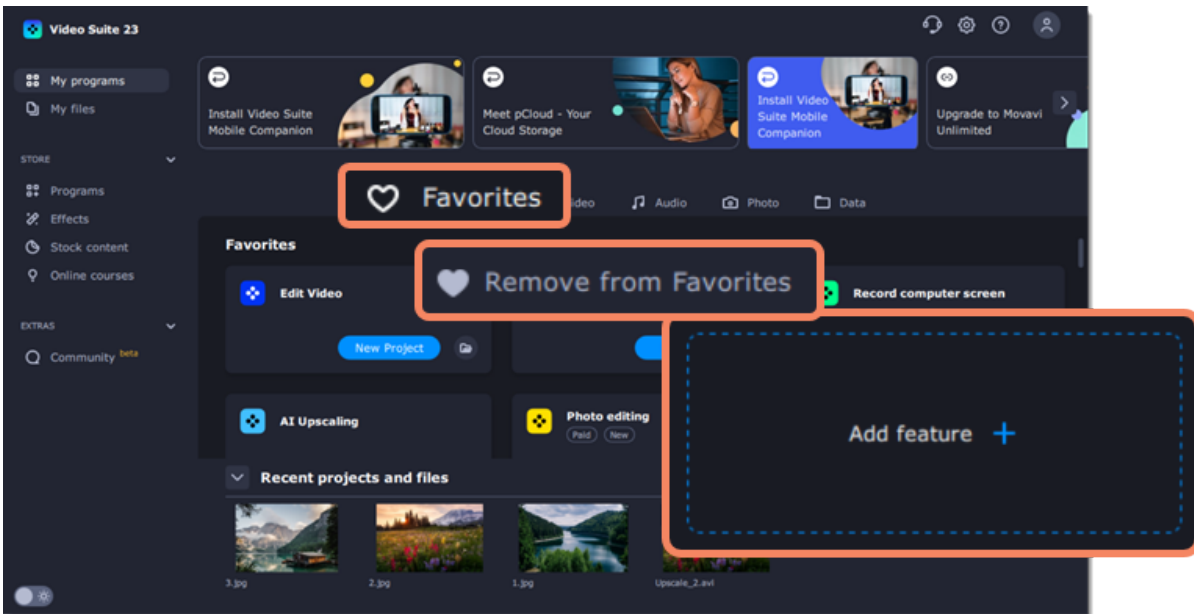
Video Suite 23

My programs
My files

STORE
Programs
Effects
Stock content
Online courses

EXTRAS
Community beta

Install Video Suite Mobile Companion

Meet pCloud - Your Cloud Storage

Install Video Suite Mobile Companion

Upgrade to Movavi Unlimited

Favorites

ideo
Audio
Photo
Data

Favorites

Remove from Favorites

Edit Video

New Project

Record computer screen

Add feature +

AI Upscaling

Photo editing
Paid
New

Recent projects and files

3.jpg
2.jpg
1.jpg
Upscale_2.avi